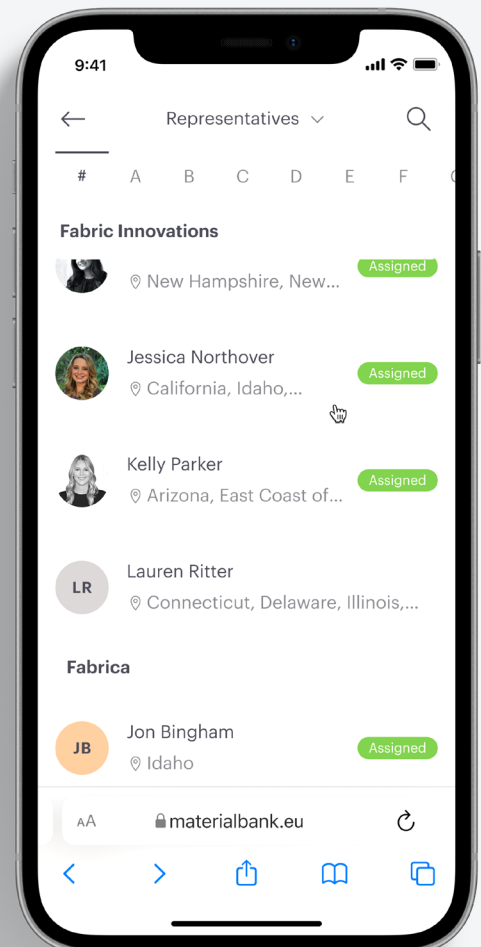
9:41

Representatives

# A B C D E F

Fabric Innovations

New Hampshire, New... Assigned

Jessica Northover
California, Idaho,... Assigned

Kelly Parker
Arizona, East Coast of... Assigned

LR
Lauren Ritter
Connecticut, Delaware, Illinois,...

Fabrica

JB
Jon Bingham
Idaho Assigned

AA materialbank.eu